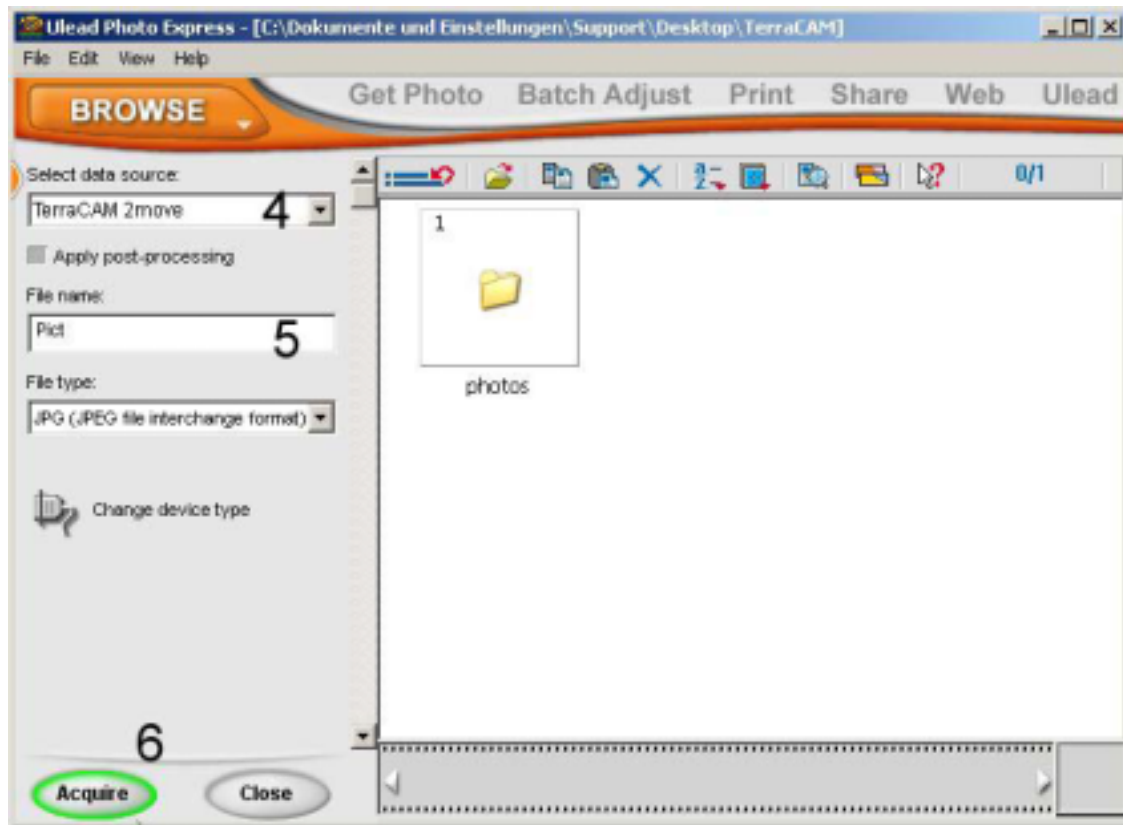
Ulead Photo Express - [C:\Dokumente und Einstellungen\Support\Desktop\TerraCAM]

File Edit View Help

BROWSE

Get Photo Batch Adjust Print Share Web Ulead

Select data source:

TerraCAM 2move

4

Apply post-processing

File name:

Pict

5

File type:

JPG (JPEG file interchange format)

Change device type

0/1

1

photos

6

Acquire

Close